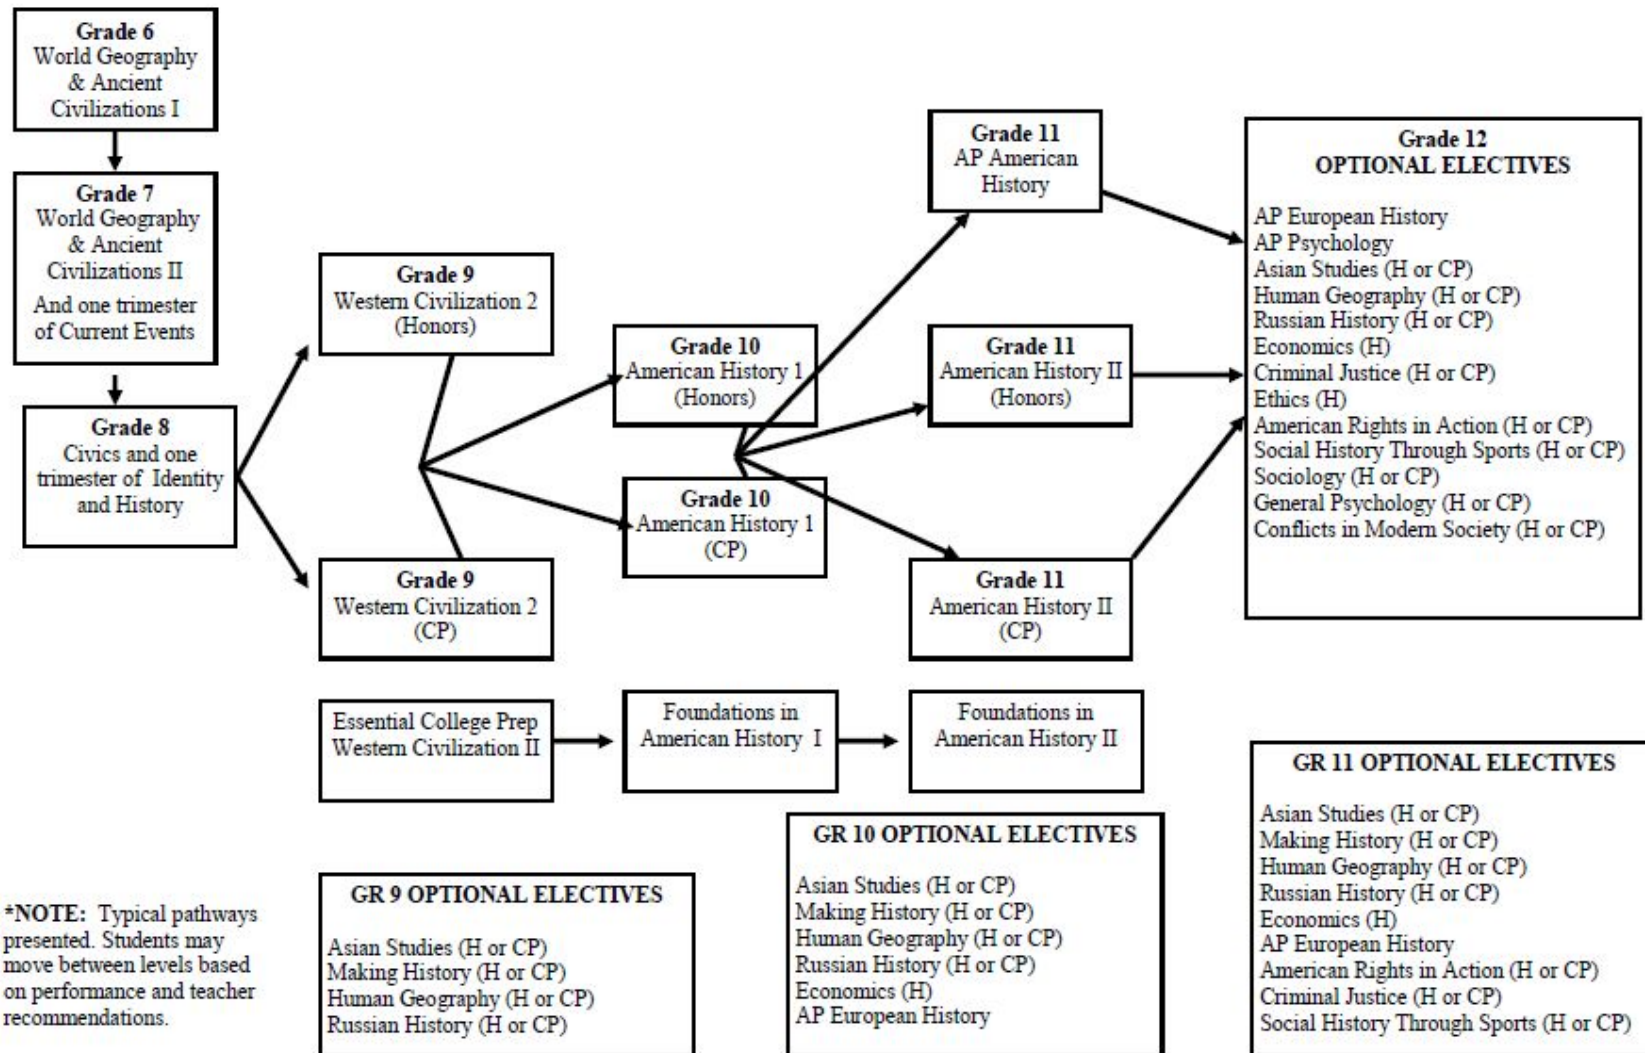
Grade 6
World Geography & Ancient Civilizations I

Grade 7
World Geography & Ancient Civilizations II
And one trimester of Current Events

Grade 8
Civics and one trimester of Identity and History

Grade 9
Western Civilization 2 (Honors)

Grade 9
Western Civilization 2 (CP)

Grade 10
American History 1 (Honors)

Grade 10
American History 1 (CP)

Grade 11
AP American History

Grade 11
American History II (Honors)

Grade 11
American History II (CP)

Grade 12
OPTIONAL ELECTIVES
AP European History
AP Psychology
Asian Studies (H or CP)
Human Geography (H or CP)
Russian History (H or CP)
Economics (H)
Criminal Justice (H or CP)
Ethics (H)
American Rights in Action (H or CP)
Social History Through Sports (H or CP)
Sociology (H or CP)
General Psychology (H or CP)
Conflicts in Modern Society (H or CP)

Essential College Prep Western Civilization II

Foundations in American History I

Foundations in American History II

GR 11 OPTIONAL ELECTIVES
Asian Studies (H or CP)
Making History (H or CP)
Human Geography (H or CP)
Russian History (H or CP)
Economics (H)
AP European History
American Rights in Action (H or CP)
Criminal Justice (H or CP)
Social History Through Sports (H or CP)

GR 10 OPTIONAL ELECTIVES
Asian Studies (H or CP)
Making History (H or CP)
Human Geography (H or CP)
Russian History (H or CP)
Economics (H)
AP European History

*NOTE: Typical pathways presented. Students may move between levels based on performance and teacher recommendations.

GR 9 OPTIONAL ELECTIVES
Asian Studies (H or CP)
Making History (H or CP)
Human Geography (H or CP)
Russian History (H or CP)